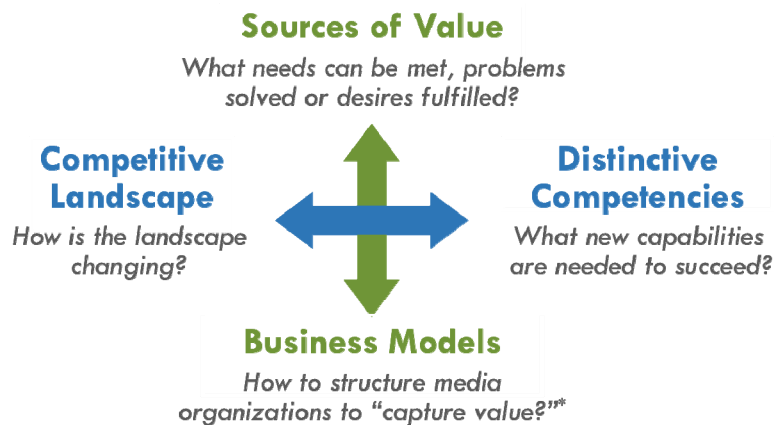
Sources of Value

What needs can be met, problems solved or desires fulfilled?

Competitive Landscape

How is the landscape changing?

Distinctive Competencies

What new capabilities are needed to succeed?

Business Models

How to structure media organizations to “capture value?”*